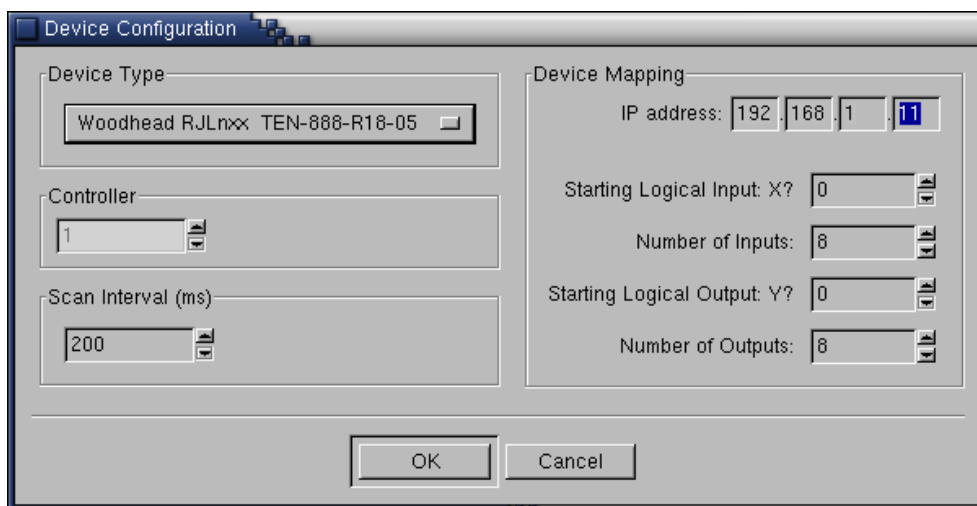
Device Configuration

Device Type

Woodhead RJLnxx TEN-888-R18-05

Controller

1

Scan Interval (ms)

200

Device Mapping

IP address: 192 . 168 . 1 . 11

Starting Logical Input: X? 0

Number of Inputs: 8

Starting Logical Output: Y? 0

Number of Outputs: 8

OK

Cancel